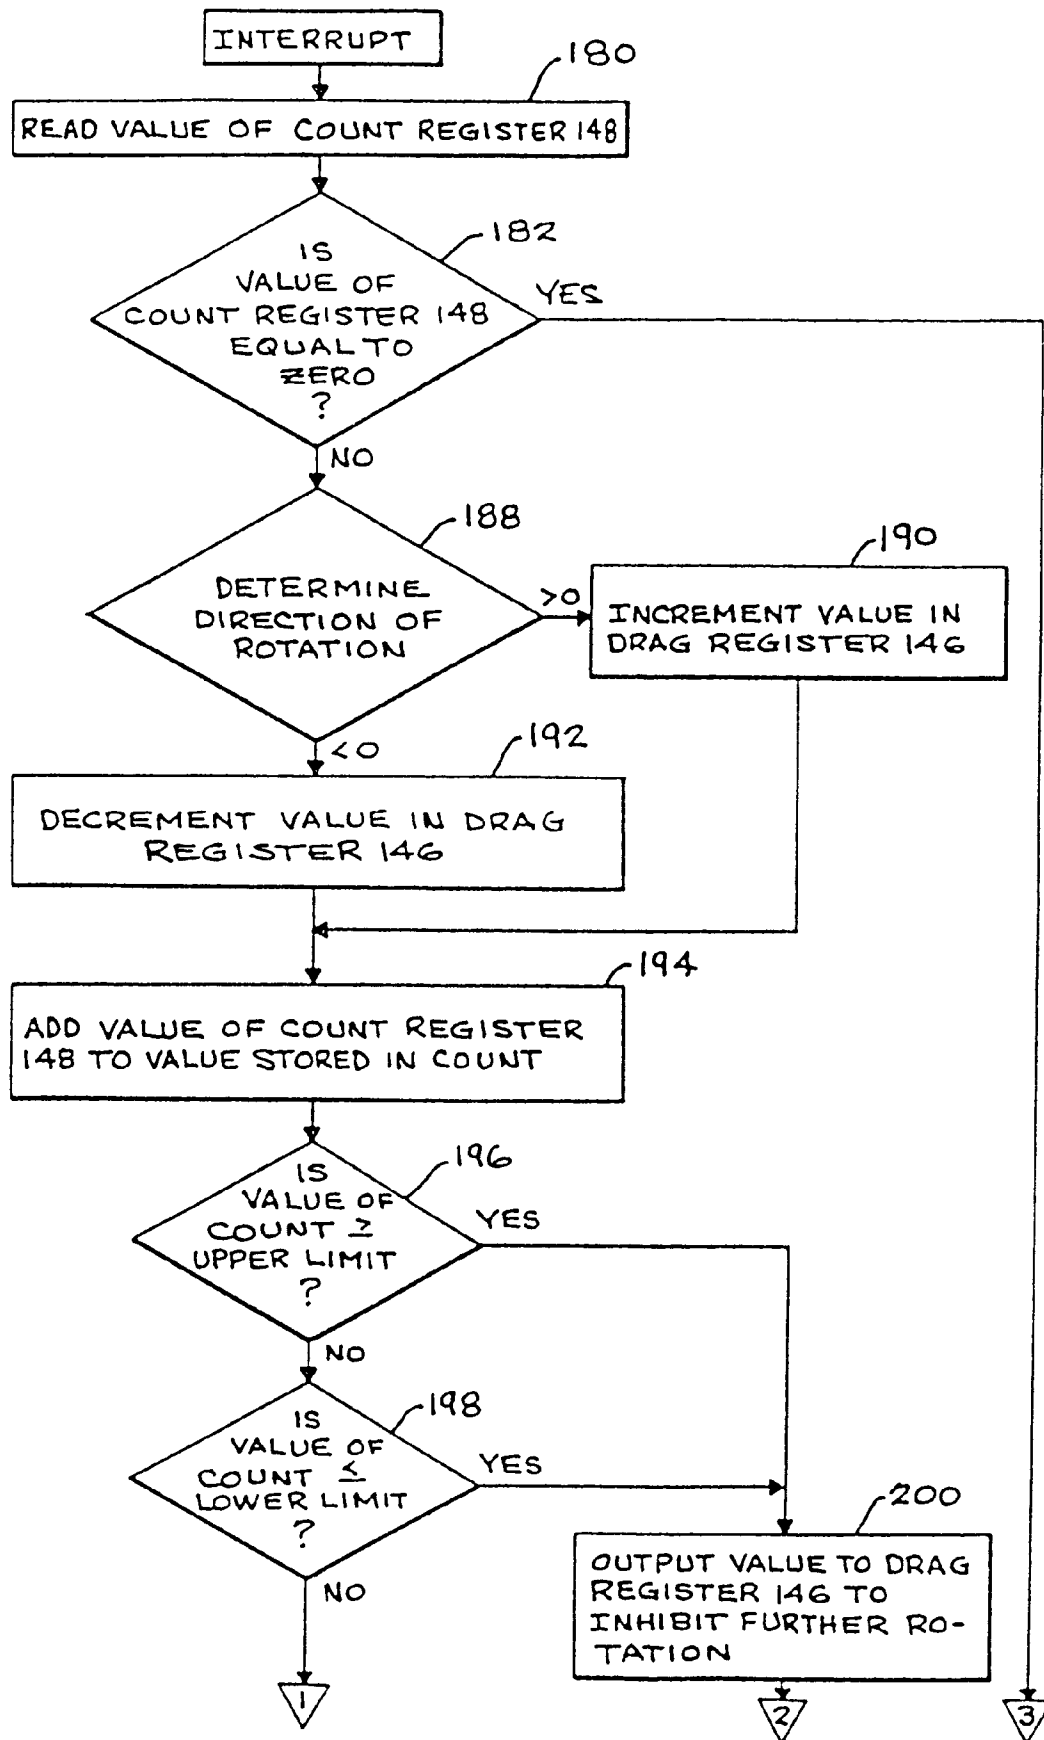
INTERRUPT

180

READ VALUE OF COUNT REGISTER 148

182

IS VALUE OF COUNT REGISTER 148 EQUAL TO ZERO ?

YES

NO

188

DETERMINE DIRECTION OF ROTATION

>0

190

INCREMENT VALUE IN DRAG REGISTER 146

<0

192

DECREMENT VALUE IN DRAG REGISTER 146

194

ADD VALUE OF COUNT REGISTER 148 TO VALUE STORED IN COUNT

196

IS VALUE OF COUNT $\geq$ UPPER LIMIT ?

YES

NO

198

IS VALUE OF COUNT $\leq$ LOWER LIMIT ?

YES

NO

200

OUTPUT VALUE TO DRAG REGISTER 146 TO INHIBIT FURTHER ROTATION

1

2

3